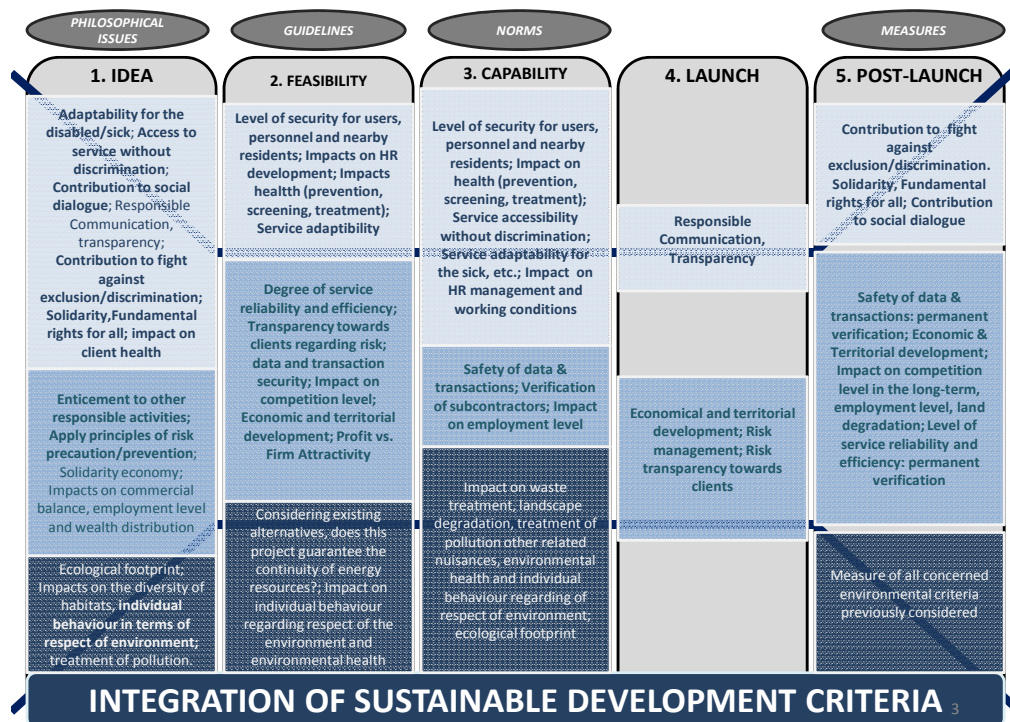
PHILOSOPHICAL ISSUES

GUIDELINES

NORMS

MEASURES

1. IDEA

Adaptability for the disabled/sick; Access to service without discrimination; Contribution to social dialogue; Responsible Communication, transparency; Contribution to fight against exclusion/discrimination; Solidarity,Fundamental rights for all; impact on client health

Enticement to other responsible activities; Apply principles of risk precaution/prevention; Solidarity economy; Impacts on commercial balance, employment level and wealth distribution

Ecological footprint; Impacts on the diversity of habitats, individual behaviour in terms of respect of environment; treatment of pollution.

2. FEASIBILITY

Level of security for users, personnel and nearby residents; Impacts on HR development; Impacts health (prevention, screening, treatment); Service adaptibility

Degree of service reliability and efficiency; Transparency towards clients regarding risk; data and transaction security; Impact on competition level; Economic and territorial development; Profit vs. Firm Attractivity

Considering existing alternatives, does this project guarantee the continuity of energy resources?; Impact on individual behaviour regarding respect of the environment and environmental health

3. CAPABILITY

Level of security for users, personnel and nearby residents; Impact on health (prevention, screening, treatment); Service accessibility without discrimination; Service adaptability for the sick, etc.; Impact on HR management and working conditions

Safety of data & transactions; Verification of subcontractors; Impact on employment level

Impact on waste treatment, landscape degradation, treatment of pollution other related nuisances, environmental health and individual behaviour regarding of respect of environment, ecological footprint

4. LAUNCH

Responsible Communication, Transparency

Economical and territorial development; Risk management; Risk transparency towards clients

5. POST-LAUNCH

Contribution to fight against exclusion/discrimination. Solidarity, Fundamental rights for all; Contribution to social dialogue

Safety of data & transactions: permanent verification; Economic & Territorial development; Impact on competition level in the long-term, employment level, land degradation; Level of service reliability and efficiency: permanent verification

Measure of all concerned environmental criteria previously considered

INTEGRATION OF SUSTAINABLE DEVELOPMENT CRITERIA

3